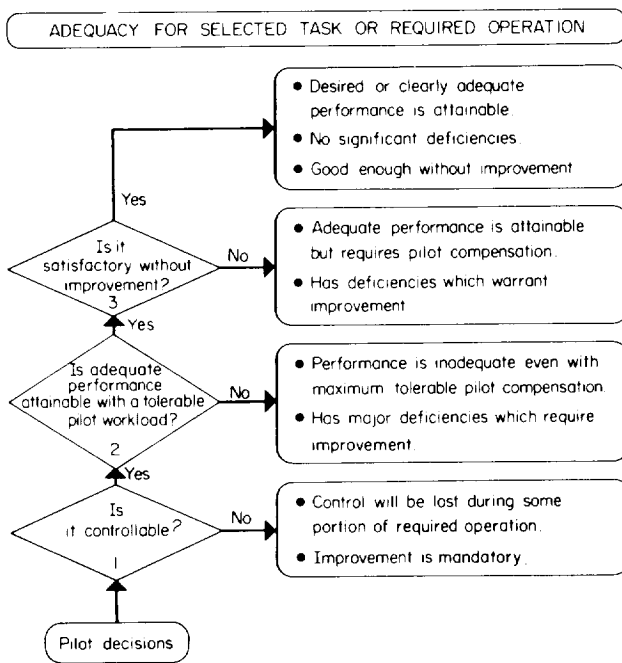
ADEQUACY FOR SELECTED TASK OR REQUIRED OPERATION

• Desired or clearly adequate performance is attainable.
• No significant deficiencies.
• Good enough without improvement

Yes

Is it satisfactory without improvement?
3

No

• Adequate performance is attainable but requires pilot compensation.
• Has deficiencies which warrant improvement

Yes

Is adequate performance attainable with a tolerable pilot workload?
2

No

• Performance is inadequate even with maximum tolerable pilot compensation.
• Has major deficiencies which require improvement.

Yes

Is it controllable?
1

No

• Control will be lost during some portion of required operation.
• Improvement is mandatory.

Pilot decisions